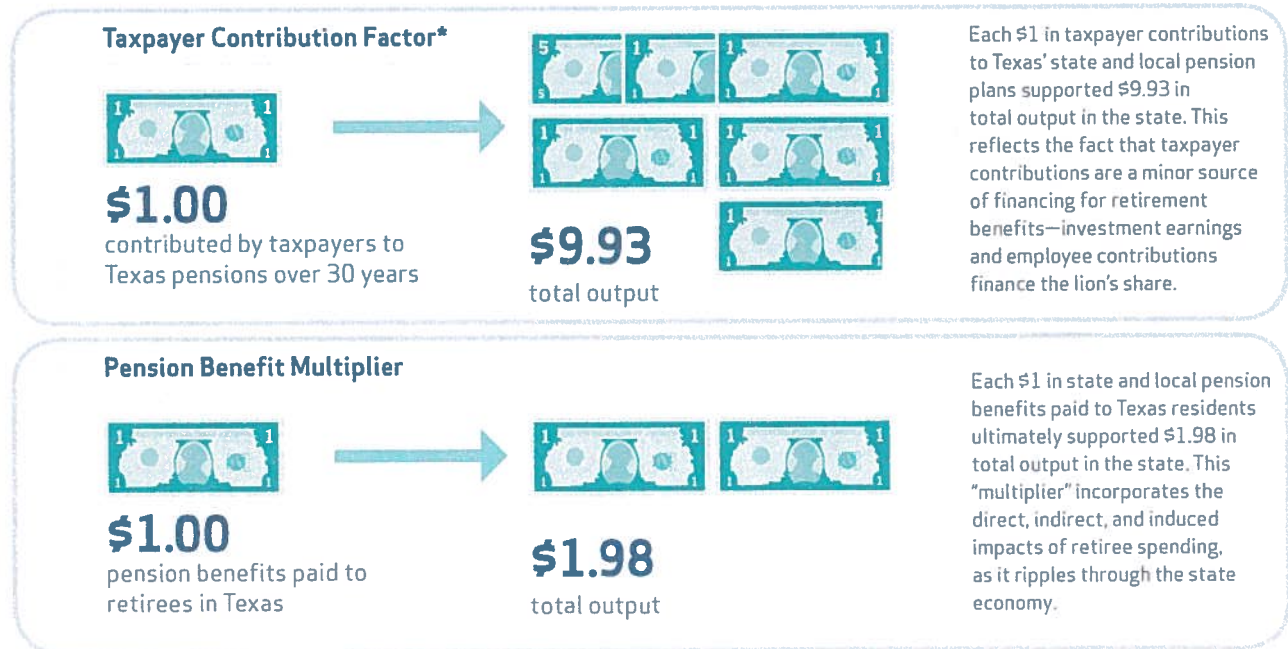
Taxpayer Contribution Factor*

$1.00
contributed by taxpayers to Texas pensions over 30 years

$9.93
total output

Each $1 in taxpayer contributions to Texas' state and local pension plans supported $9.93 in total output in the state. This reflects the fact that taxpayer contributions are a minor source of financing for retirement benefits—investment earnings and employee contributions finance the lion's share.

Pension Benefit Multiplier

$1.00
pension benefits paid to retirees in Texas

$1.98
total output

Each $1 in state and local pension benefits paid to Texas residents ultimately supported $1.98 in total output in the state. This "multiplier" incorporates the direct, indirect, and induced impacts of retiree spending, as it ripples through the state economy.